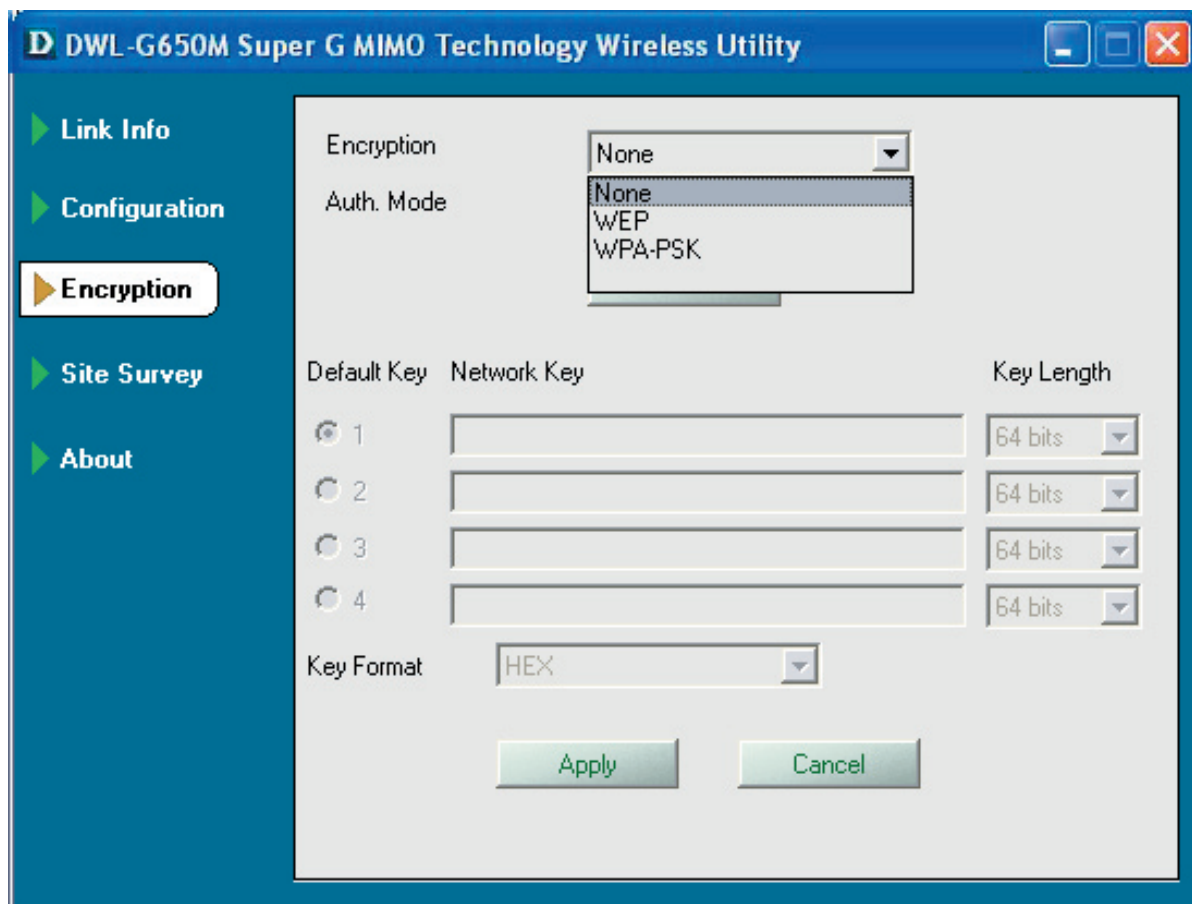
D DWL-G650M Super G MIMO Technology Wireless Utility

Link Info
Configuration
Encryption
Site Survey
About

Encryption None
Auth. Mode
None
WEP
WPA-PSK

| Default Key | Network Key | Key Length |
|---|---|---|
| 1 | | 64 bits |
| 2 | | 64 bits |
| 3 | | 64 bits |
| 4 | | 64 bits |

Key Format HEX

Apply Cancel